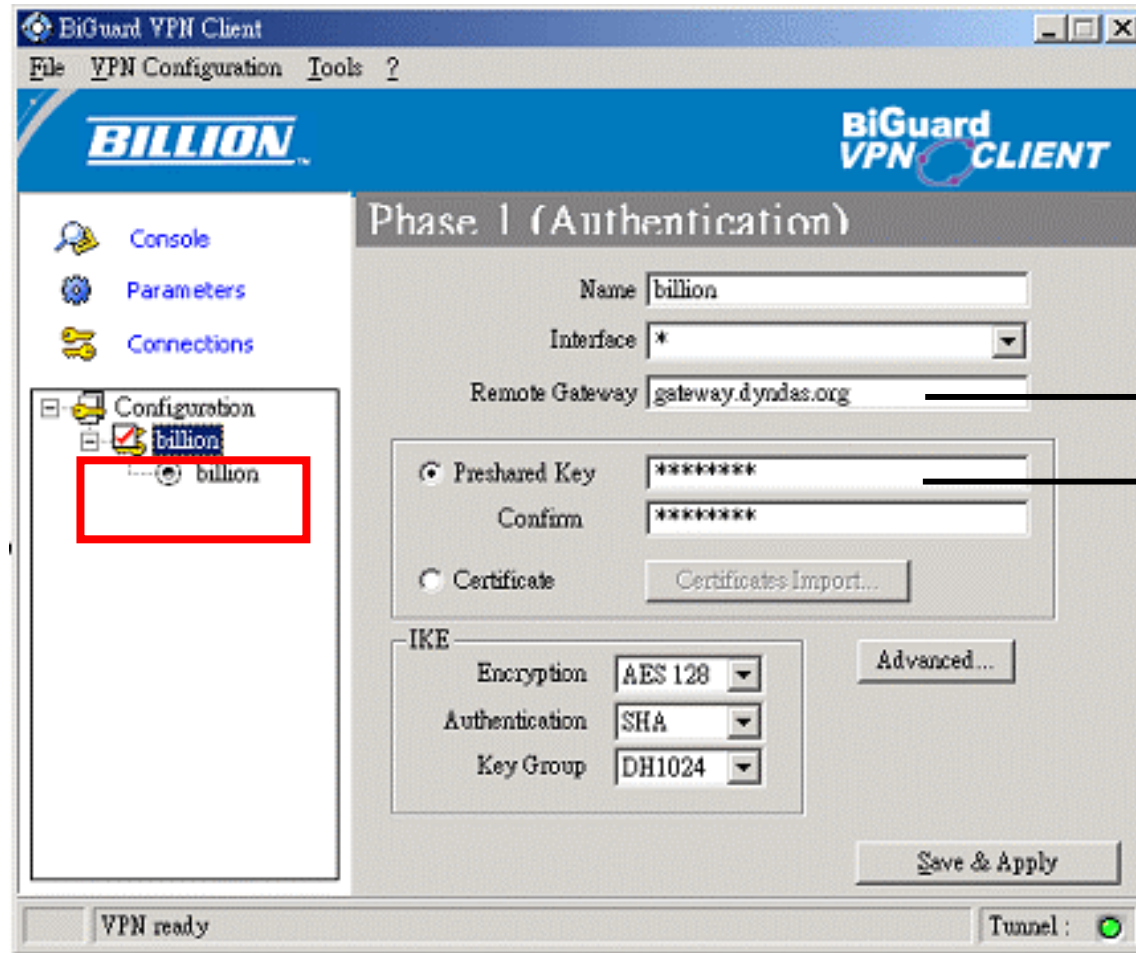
BiGuard VPN Client

File VPN Configuration Tools ?

BILLION

BiGuard VPN CLIENT

Console

Parameters

Connections

Configuration
billion
billion

Phase 1 (Authentication)

Name billion

Interface *

Remote Gateway gateway.dyndas.org

Preshared Key ********

Confirm ********

Certificate

Certificates Import...

IKE

Encryption AES 128

Authentication SHA

Key Group DH1024

Advanced...

Save & Apply

VPN ready

Tunnel :